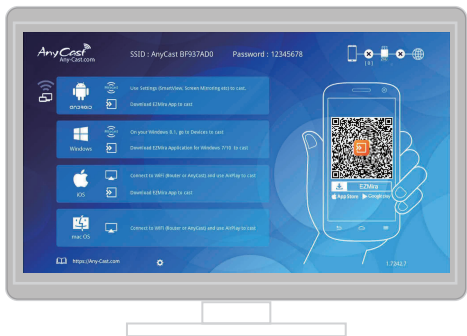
AnyCast
Any-Cast.com

SSID : AnyCast BF937AD0    Password : 12345678

android
Use Settings (SmartView, Screen Mirroring etc) to cast.
Download EZMira App to cast

Windows
On your Windows 8.1, go to Devices to cast
Download EZMira Application for Windows 7/10 to cast

iOS
Connect to WiFi (Router or AnyCast) and use AirPlay to cast
Download EZMira App to cast

mac OS
Connect to WiFi (Router or AnyCast) and use AirPlay to cast

EZMira
App Store
Google Play

https://Any-Cast.com

1.7242.1